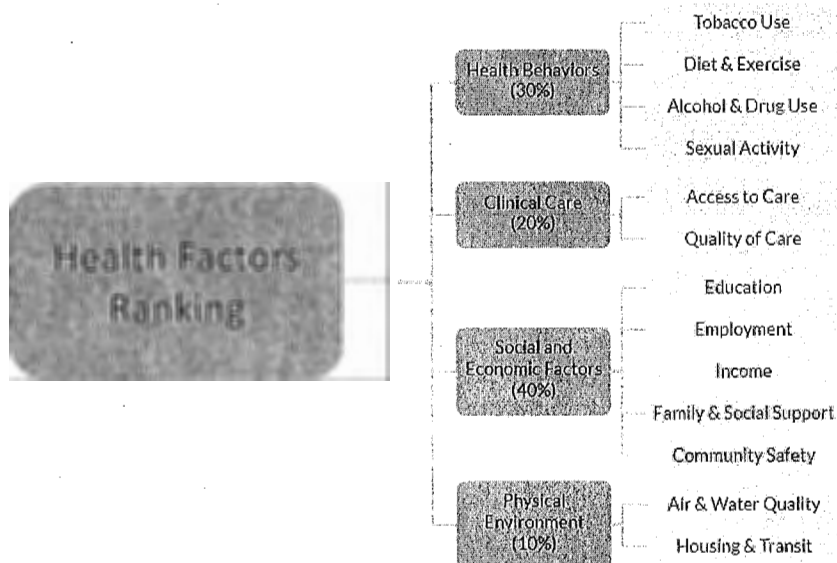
Health Factors Ranking

Health Behaviors (30%)

Tobacco Use

Diet & Exercise

Alcohol & Drug Use

Sexual Activity

Clinical Care (20%)

Access to Care

Quality of Care

Social and Economic Factors (40%)

Education

Employment

Income

Family & Social Support

Community Safety

Physical Environment (10%)

Air & Water Quality

Housing & Transit